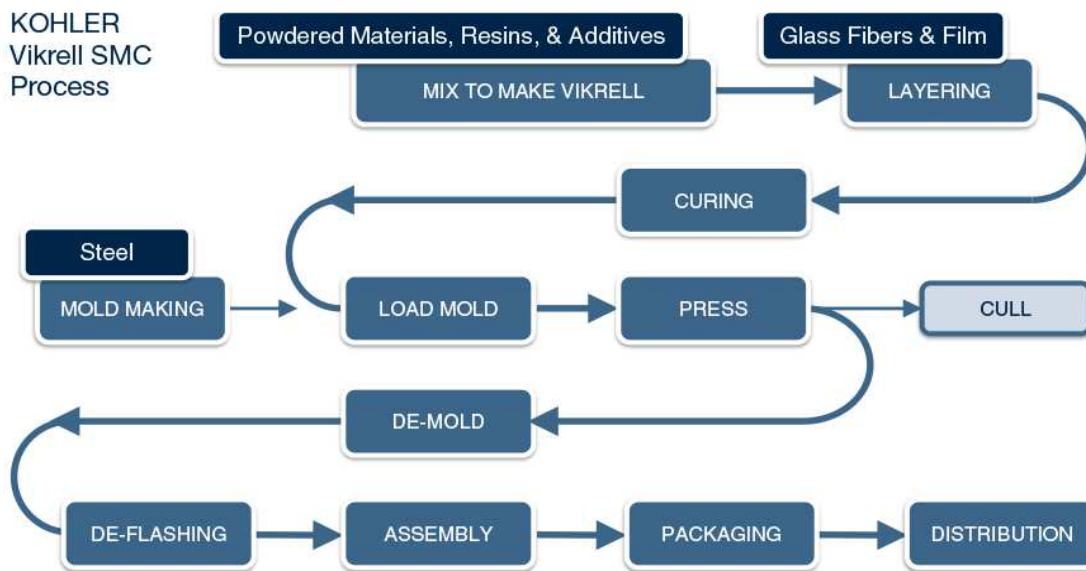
KOHLER
Vikrell SMC
Process

Powdered Materials, Resins, & Additives

Glass Fibers & Film

MIX TO MAKE VIKRELL

LAYERING

CURING

Steel

MOLD MAKING

LOAD MOLD

PRESS

CULL

DE-MOLD

DE-FLASHING

ASSEMBLY

PACKAGING

DISTRIBUTION